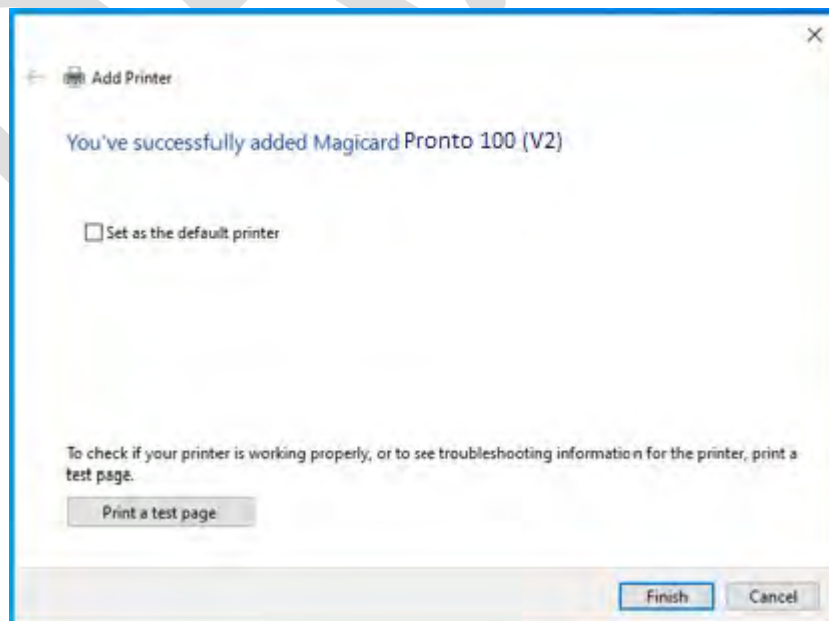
×

Add Printer

You've successfully added Magicard Pronto 100 (V2)

Set as the default printer

To check if your printer is working properly, or to see troubleshooting information for the printer, print a test page.

Print a test page

Finish

Cancel